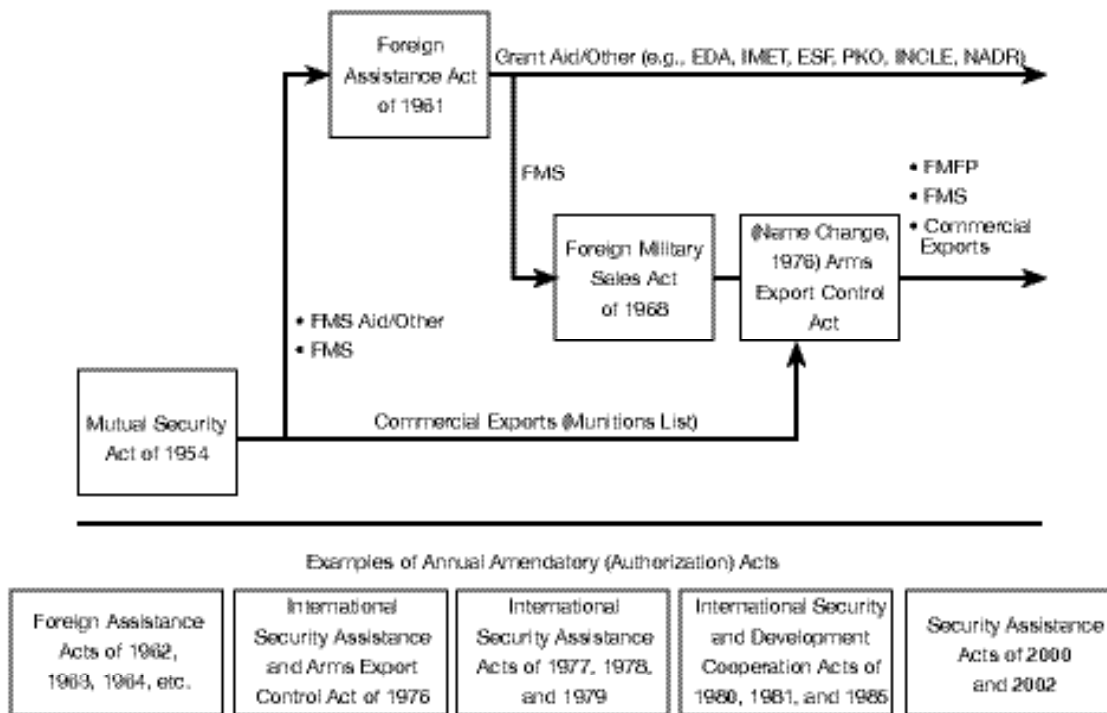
Foreign Assistance Act of 1961

Grant Aid/Other (e.g., EDA, IMET, ESF, PKO, INCLE, NADR)

FMS

• FMFP
• FMS
• Commercial Exports

Foreign Military Sales Act of 1968

(Name Change, 1976) Arms Export Control Act

• FMS Aid/Other
• FMS

Mutual Security Act of 1954

Commercial Exports (Munitions List)

Examples of Annual Amendatory (Authorization) Acts

Foreign Assistance Acts of 1962, 1963, 1964, etc.

International Security Assistance and Arms Export Control Act of 1976

International Security Assistance Acts of 1977, 1978, and 1979

International Security and Development Cooperation Acts of 1980, 1981, and 1985

Security Assistance Acts of 2000 and 2002